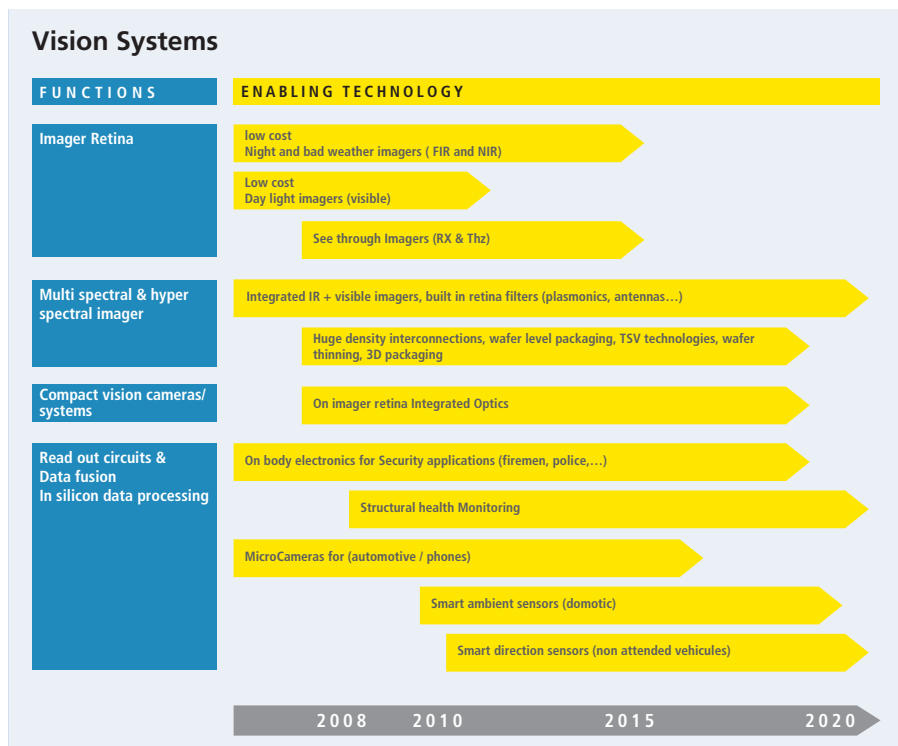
Vision Systems

FUNCTIONS

ENABLING TECHNOLOGY

Imager Retina

low cost
Night and bad weather imagers ( FIR and NIR)

Low cost
Day light imagers (visible)

See through Imagers (RX & Thz)

Multi spectral & hyper spectral imager

Integrated IR + visible imagers, built in retina filters (plasmonics, antennas…)

Huge density interconnections, wafer level packaging, TSV technologies, wafer thinning, 3D packaging

Compact vision cameras/ systems

On imager retina Integrated Optics

Read out circuits & Data fusion
In silicon data processing

On body electronics for Security applications (firemen, police,…)

Structural health Monitoring

MicroCameras for (automotive / phones)

Smart ambient sensors (domotic)

Smart direction sensors (non attended vehicules)

2008 2010 2015 2020